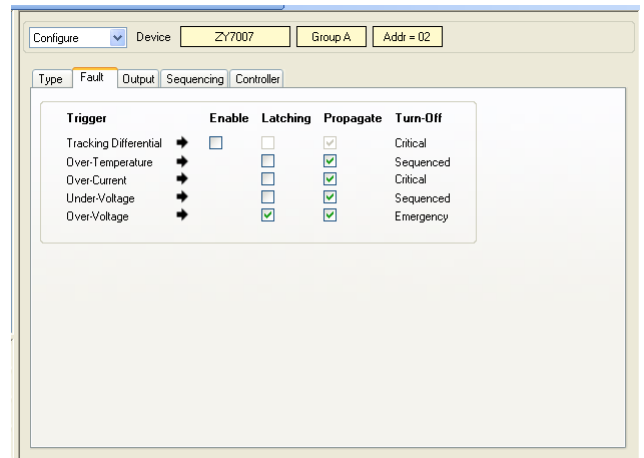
Configure Device ZY7007 Group A Addr = 02

Type Fault Output Sequencing Controller

| Trigger | | Enable | Latching | Propagate | Turn-Off |
|---|---|---|---|---|---|
| Tracking Differential | ➡ | ☐ | ☐ | ☑ | Critical |
| Over-Temperature | ➡ | | ☐ | ☑ | Sequenced |
| Over-Current | ➡ | | ☐ | ☑ | Critical |
| Under-Voltage | ➡ | | ☐ | ☑ | Sequenced |
| Over-Voltage | ➡ | | ☑ | ☑ | Emergency |